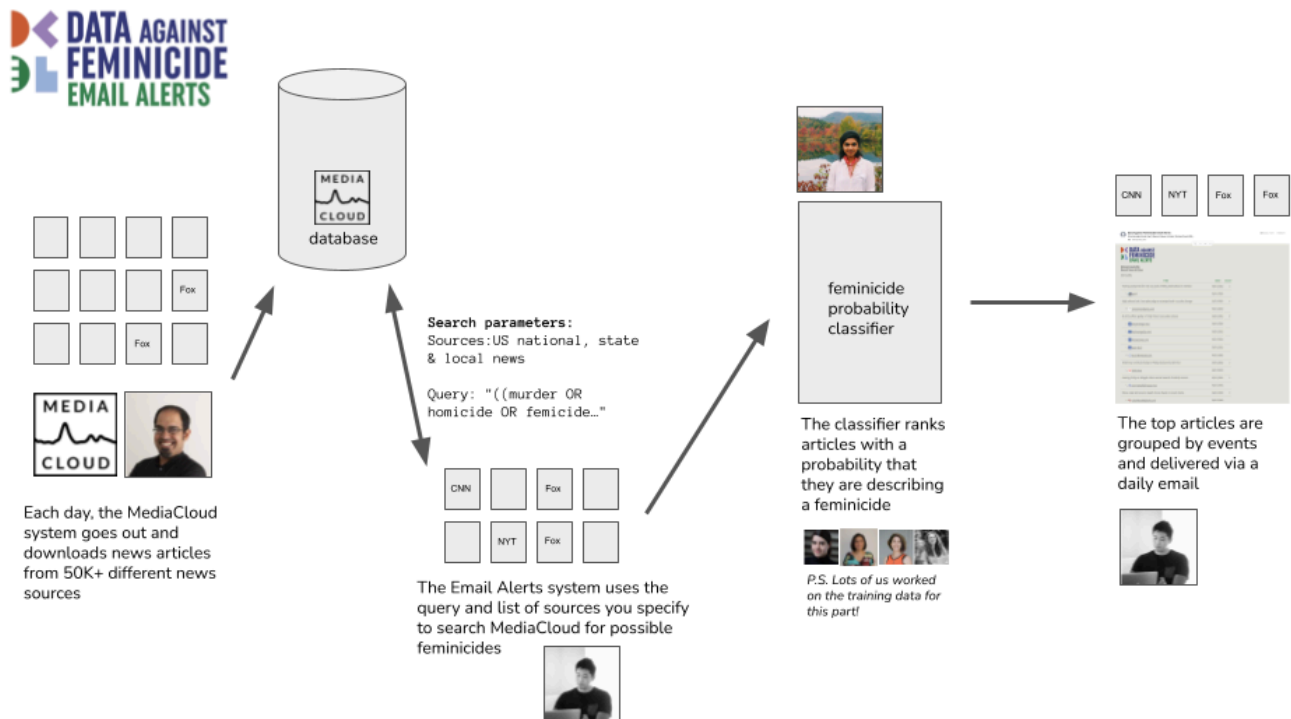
DATA AGAINST FEMINICIDE EMAIL ALERTS

MEDIA CLOUD
database

Fox

Fox

MEDIA CLOUD

Each day, the MediaCloud system goes out and downloads news articles from 50K+ different news sources

Search parameters:
Sources:US national, state & local news

Query: "((murder OR homicide OR femicide…"

CNN | Fox
NYT | Fox

The Email Alerts system uses the query and list of sources you specify to search MediaCloud for possible feminicides

feminicide probability classifier

The classifier ranks articles with a probability that they are describing a feminicide

P.S. Lots of us worked on the training data for this part!

CNN NYT Fox Fox

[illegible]

The top articles are grouped by events and delivered via a daily email